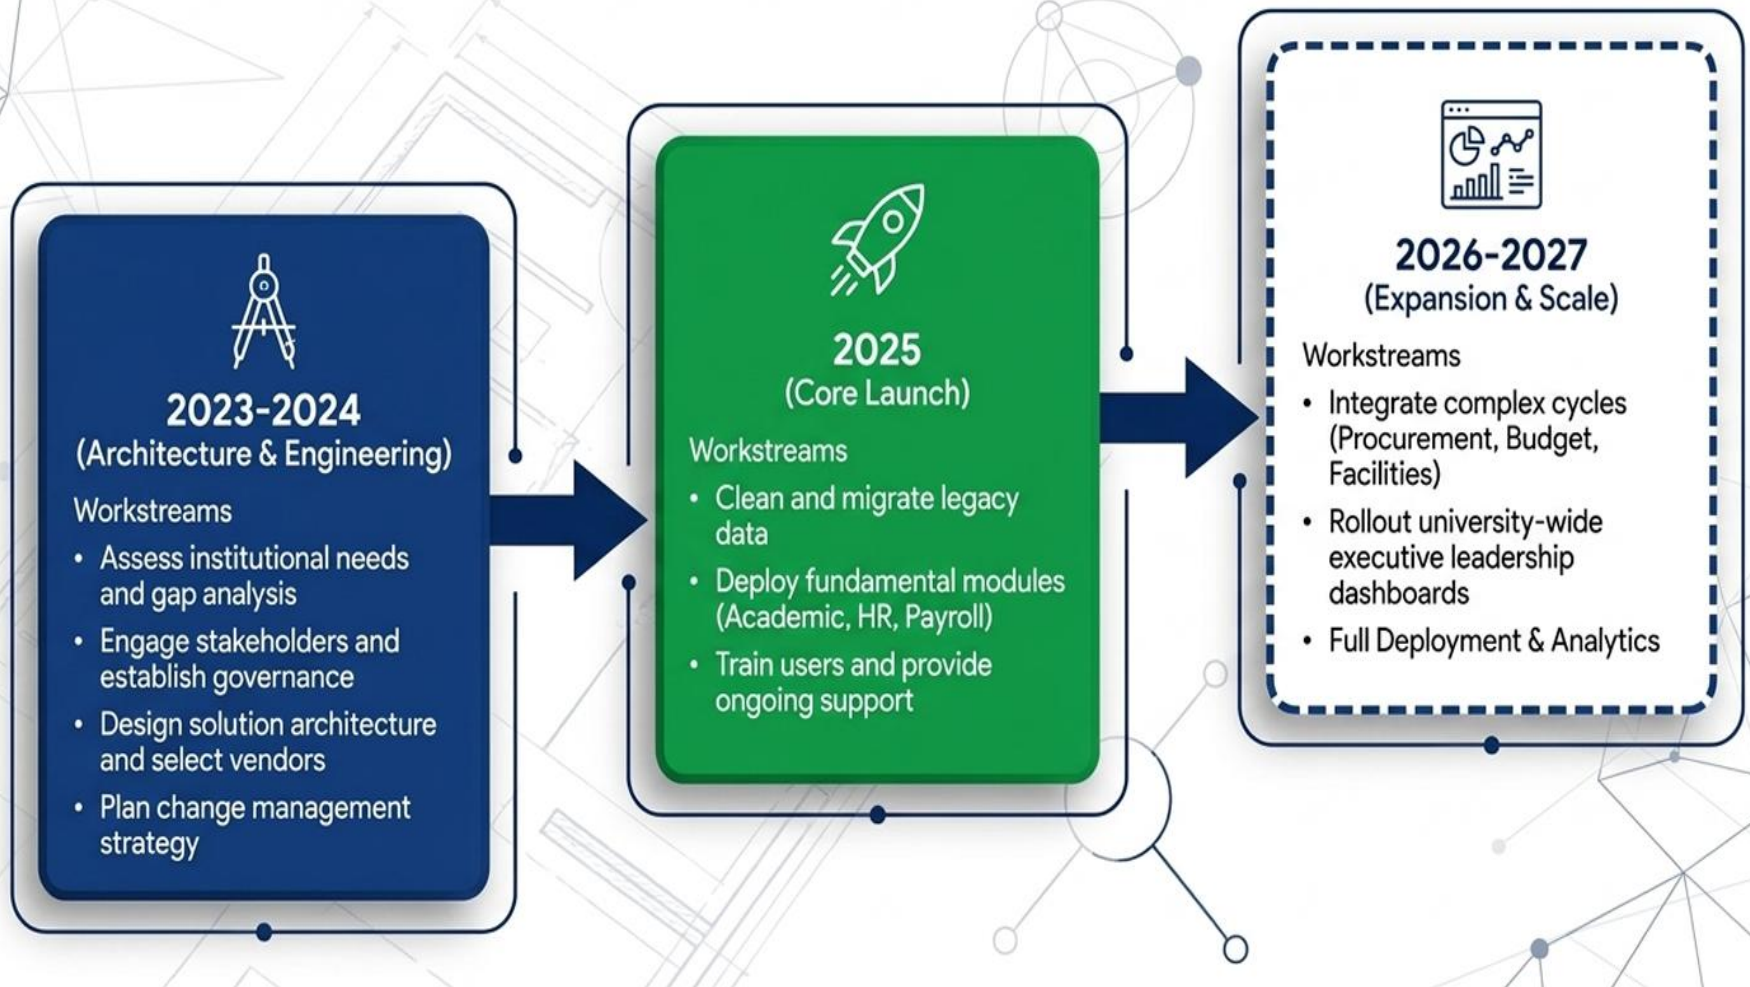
2023-2024
(Architecture & Engineering)

Workstreams

- Assess institutional needs and gap analysis
- Engage stakeholders and establish governance
- Design solution architecture and select vendors
- Plan change management strategy

2025
(Core Launch)

Workstreams

- Clean and migrate legacy data
- Deploy fundamental modules (Academic, HR, Payroll)
- Train users and provide ongoing support

2026-2027
(Expansion & Scale)

Workstreams

- Integrate complex cycles (Procurement, Budget, Facilities)
- Rollout university-wide executive leadership dashboards
- Full Deployment & Analytics